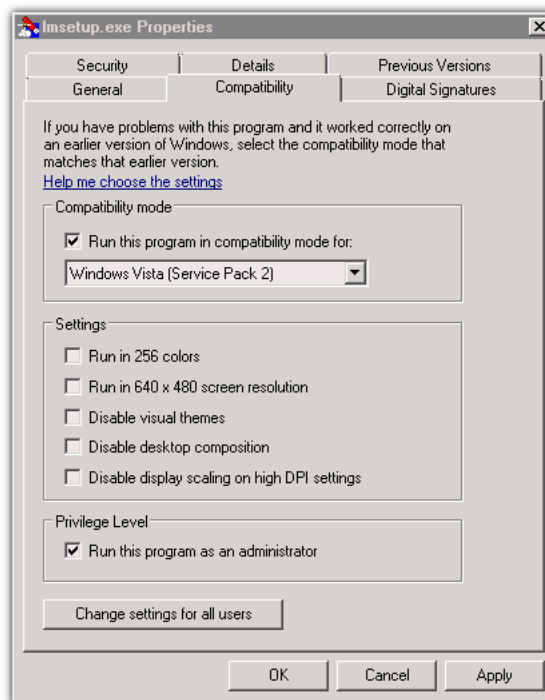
lmsetup.exe Properties

Security
Details
Previous Versions
General
Compatibility
Digital Signatures

If you have problems with this program and it worked correctly on an earlier version of Windows, select the compatibility mode that matches that earlier version.

Help me choose the settings

Compatibility mode

Run this program in compatibility mode for:

Windows Vista (Service Pack 2)

Settings

Run in 256 colors

Run in 640 x 480 screen resolution

Disable visual themes

Disable desktop composition

Disable display scaling on high DPI settings

Privilege Level

Run this program as an administrator

Change settings for all users

OK
Cancel
Apply